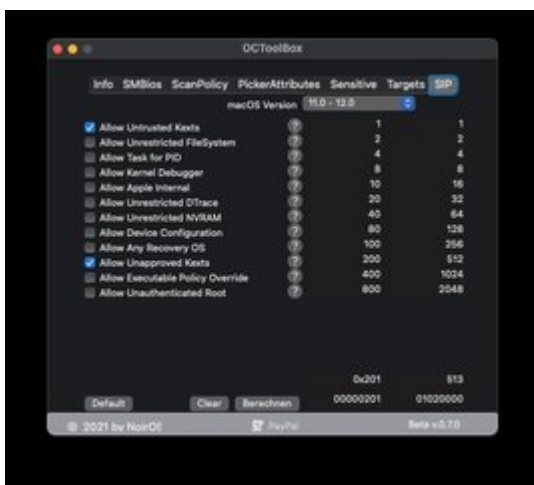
OCToolBox

Info SMBios ScanPolicy PickerAttributes Sensitive Targets SIP

macOS Version 11.0 - 12.0

| | | | |
|---|---|---|---|
| Allow Untrusted Kexts | ? | 1 | 1 |
| Allow Unrestricted FileSystem | ? | 2 | 2 |
| Allow Task for PID | ? | 4 | 4 |
| Allow Kernel Debugger | ? | 8 | 8 |
| Allow Apple Internal | ? | 10 | 16 |
| Allow Unrestricted DTrace | ? | 20 | 32 |
| Allow Unrestricted NVRAM | ? | 40 | 64 |
| Allow Device Configuration | ? | 80 | 128 |
| Allow Any Recovery OS | ? | 100 | 256 |
| Allow Unapproved Kexts | ? | 200 | 512 |
| Allow Executable Policy Override | ? | 400 | 1024 |
| Allow Unauthenticated Root | ? | 800 | 2048 |

0x201 513

Default Clear Berechnen 00000201 01020000

© 2021 by NoirOS PayPal Beta v.0.7.0